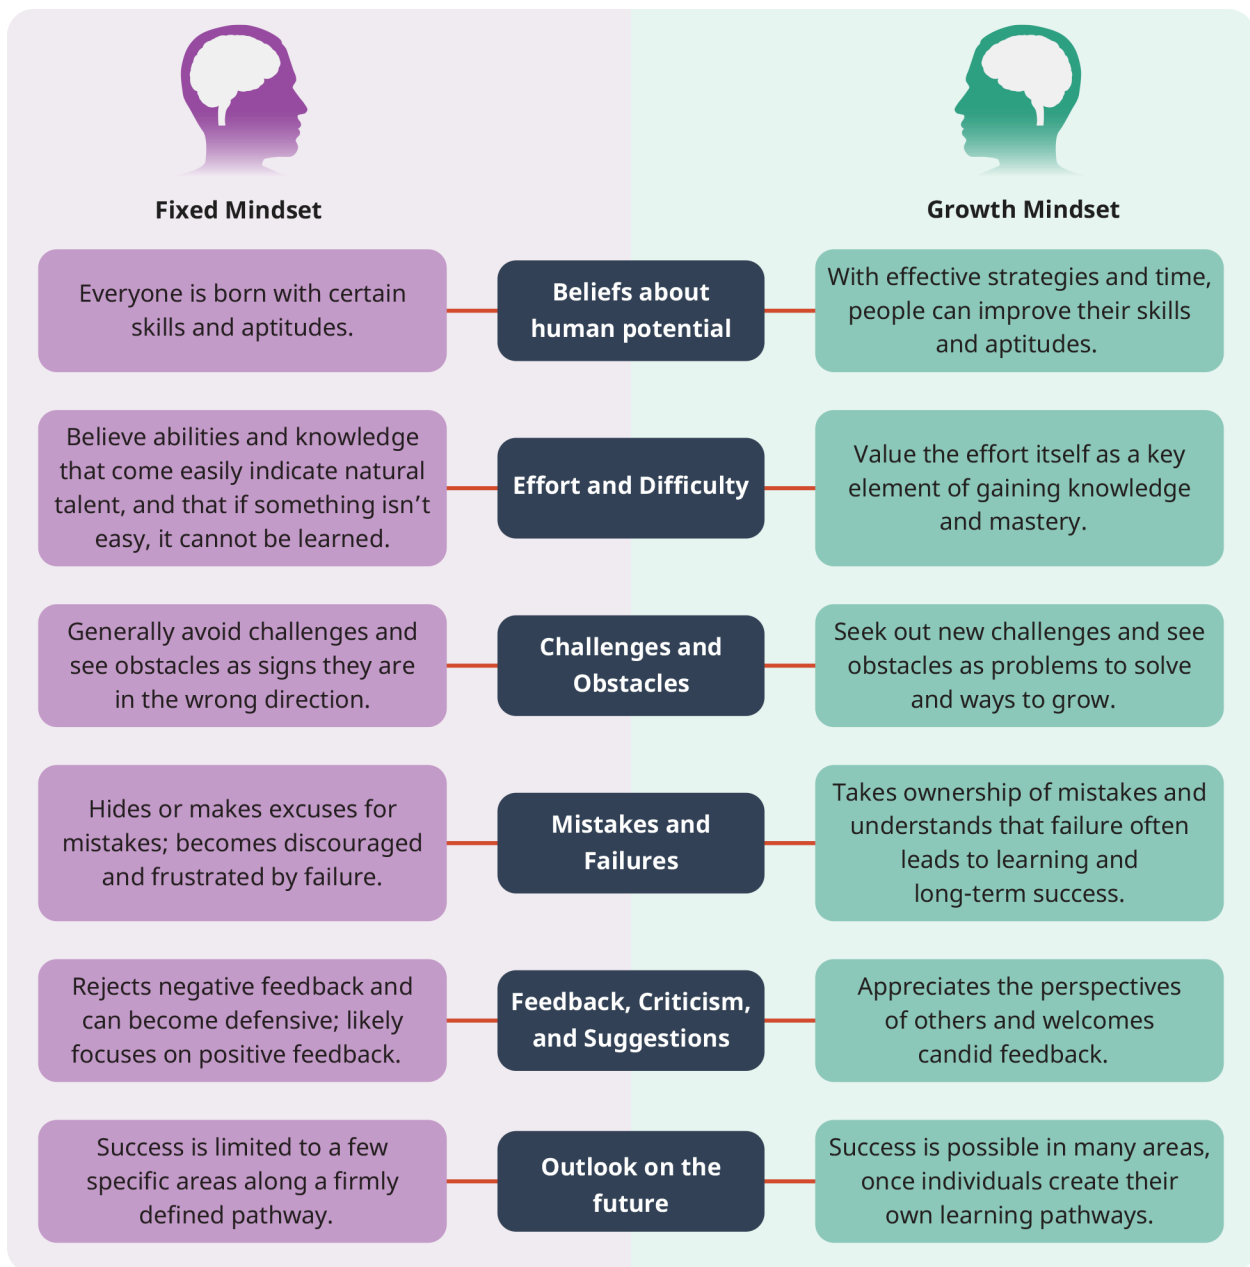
| Fixed Mindset | | Growth Mindset |
|---|---|---|
| Everyone is born with certain skills and aptitudes. | Beliefs about human potential | With effective strategies and time, people can improve their skills and aptitudes. |
| Believe abilities and knowledge that come easily indicate natural talent, and that if something isn't easy, it cannot be learned. | Effort and Difficulty | Value the effort itself as a key element of gaining knowledge and mastery. |
| Generally avoid challenges and see obstacles as signs they are in the wrong direction. | Challenges and Obstacles | Seek out new challenges and see obstacles as problems to solve and ways to grow. |
| Hides or makes excuses for mistakes; becomes discouraged and frustrated by failure. | Mistakes and Failures | Takes ownership of mistakes and understands that failure often leads to learning and long-term success. |
| Rejects negative feedback and can become defensive; likely focuses on positive feedback. | Feedback, Criticism, and Suggestions | Appreciates the perspectives of others and welcomes candid feedback. |
| Success is limited to a few specific areas along a firmly defined pathway. | Outlook on the future | Success is possible in many areas, once individuals create their own learning pathways. |